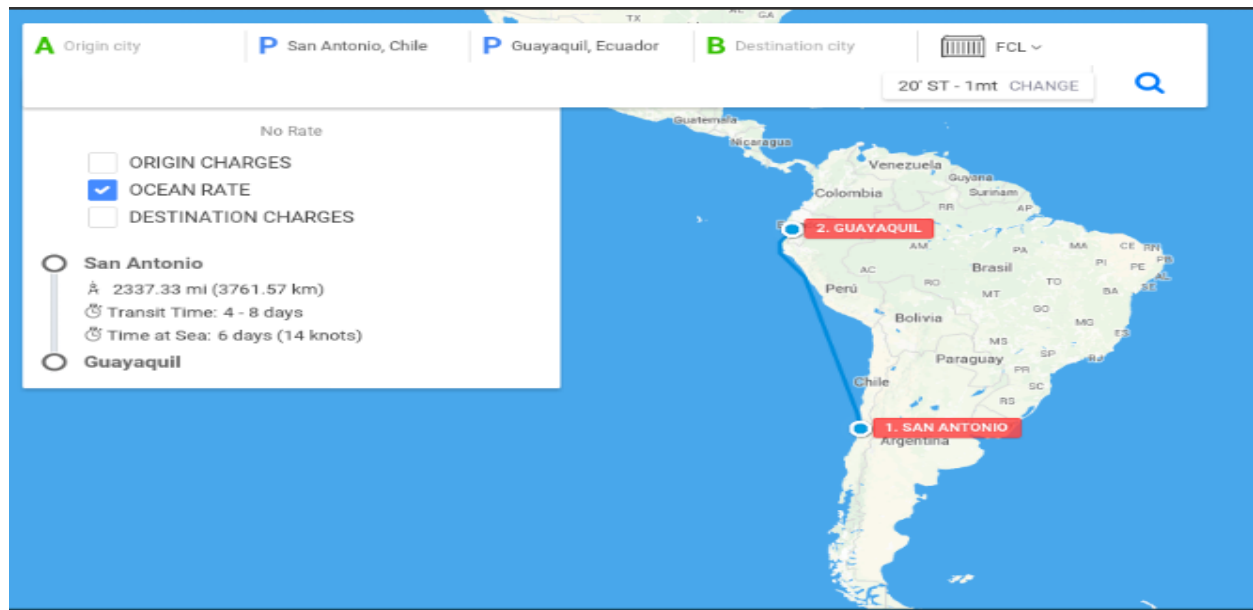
TX GA

A Origin city
P San Antonio, Chile
P Guayaquil, Ecuador
B Destination city
FCL
20' ST - 1mt CHANGE

No Rate
ORIGIN CHARGES
OCEAN RATE
DESTINATION CHARGES

San Antonio
2337.33 mi (3761.57 km)
Transit Time: 4 - 8 days
Time at Sea: 6 days (14 knots)
Guayaquil

Guatemala
Nicaragua
Venezuela
Guyana
Suriname
Colombia
AP
2. GUAYAQUIL
PA
MA
CE
RN
AM
PI
PB
PE
AC
Brasil
RO
TO
AL
Perú
MT
BA
SE
GO
Bolivia
MG
ES
MS
Paraguay
SP
RJ
PR
Chile
SC
RS
1. SAN ANTONIO
Argentina